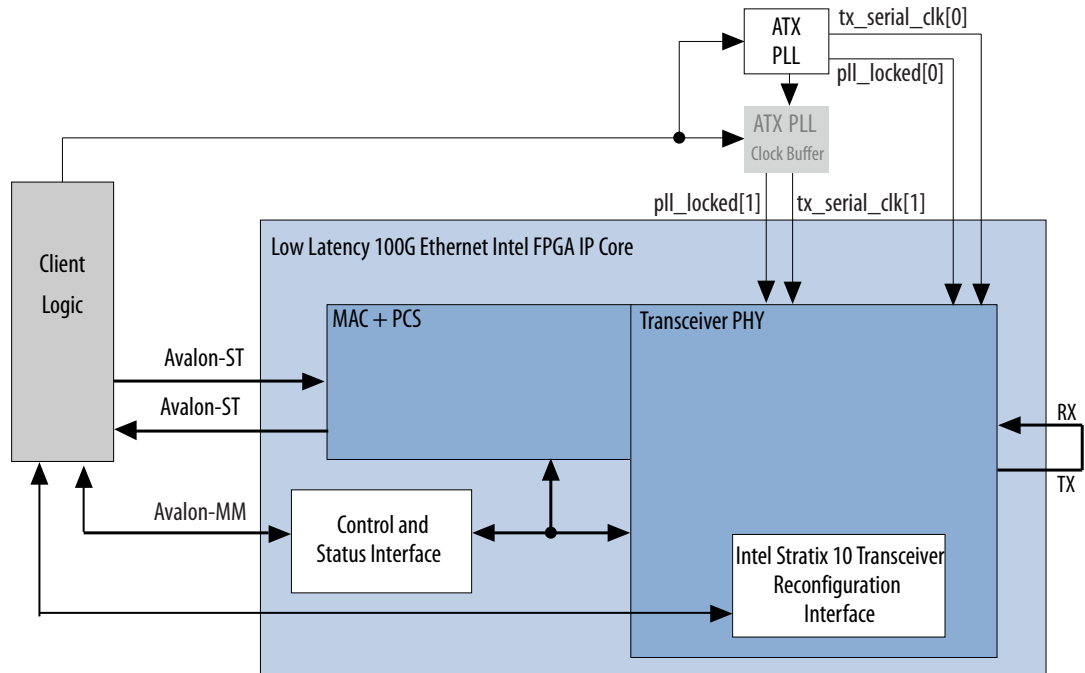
ATX PLL

tx_serial_clk[0]

pll_locked[0]

ATX PLL Clock Buffer

pll_locked[1]

tx_serial_clk[1]

Client Logic

Low Latency 100G Ethernet Intel FPGA IP Core

MAC + PCS

Transceiver PHY

Avalon-ST

Avalon-ST

RX

TX

Avalon-MM

Control and Status Interface

Intel Stratix 10 Transceiver Reconfiguration Interface